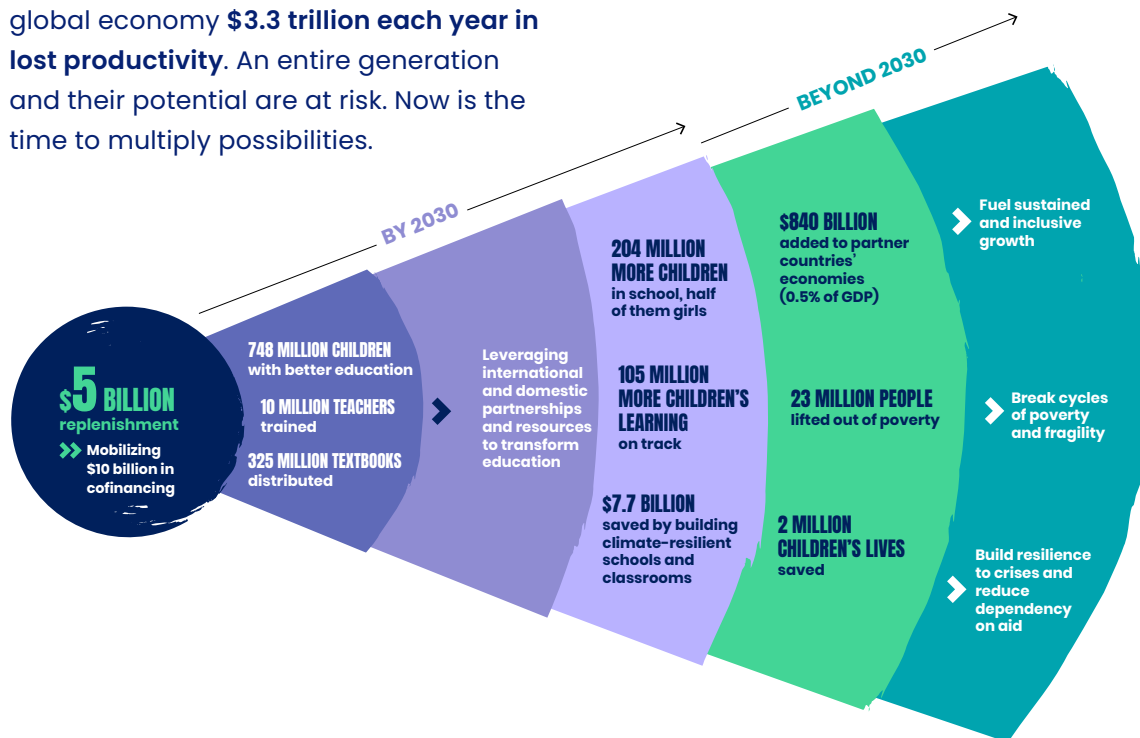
global economy **$3.3 trillion each year in lost productivity**. An entire generation and their potential are at risk. Now is the time to multiply possibilities.

BY 2030

BEYOND 2030

$5 BILLION
replenishment

Mobilizing $10 billion in cofinancing

748 MILLION CHILDREN
with better education

10 MILLION TEACHERS
trained

325 MILLION TEXTBOOKS
distributed

Leveraging international and domestic partnerships and resources to transform education

204 MILLION MORE CHILDREN
in school, half of them girls

105 MILLION MORE CHILDREN'S LEARNING
on track

$7.7 BILLION
saved by building climate-resilient schools and classrooms

$840 BILLION
added to partner countries' economies (0.5% of GDP)

23 MILLION PEOPLE
lifted out of poverty

2 MILLION CHILDREN'S LIVES
saved

Fuel sustained and inclusive growth

Break cycles of poverty and fragility

Build resilience to crises and reduce dependency on aid